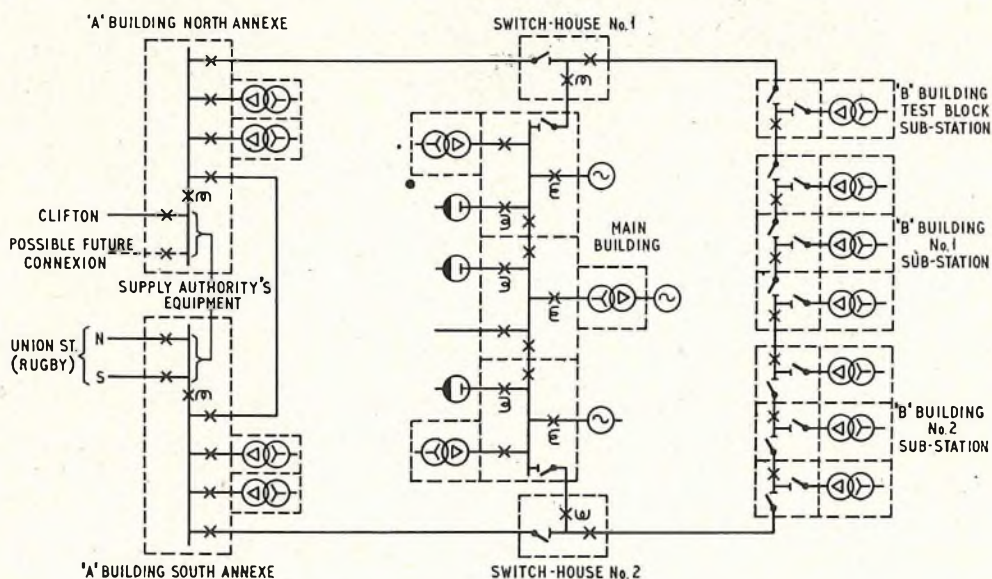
'A' BUILDING NORTH ANNEXE

SWITCH-HOUSE No. 1

'B' BUILDING TEST BLOCK SUB-STATION

CLIFTON

POSSIBLE FUTURE CONNEXION

SUPPLY AUTHORITY'S EQUIPMENT

MAIN BUILDING

'B' BUILDING No. 1 SUB-STATION

UNION ST. (RUGBY)

N

S

'B' BUILDING No. 2 SUB-STATION

'A' BUILDING SOUTH ANNEXE

SWITCH-HOUSE No. 2